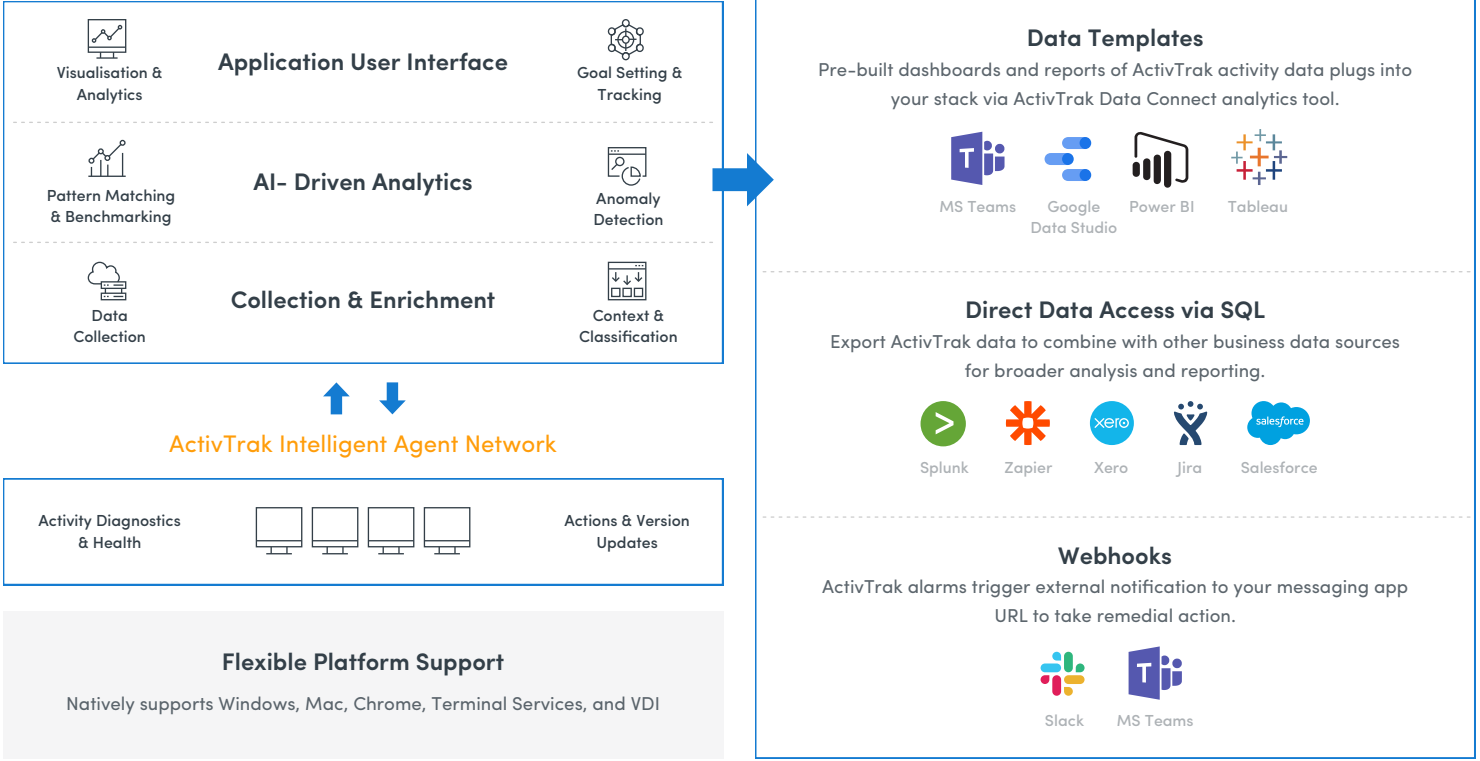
Visualisation & Analytics

Application User Interface

Goal Setting & Tracking

Pattern Matching & Benchmarking

AI- Driven Analytics

Anomaly Detection

Data Collection

Collection & Enrichment

Context & Classification

ActivTrak Intelligent Agent Network

Activity Diagnostics & Health

Actions & Version Updates

Flexible Platform Support

Natively supports Windows, Mac, Chrome, Terminal Services, and VDI

Data Templates

Pre-built dashboards and reports of ActivTrak activity data plugs into your stack via ActivTrak Data Connect analytics tool.

MS Teams

Google Data Studio

Power BI

Tableau

Direct Data Access via SQL

Export ActivTrak data to combine with other business data sources for broader analysis and reporting.

Splunk

Zapier

xero

Xero

Jira

salesforce

Salesforce

Webhooks

ActivTrak alarms trigger external notification to your messaging app URL to take remedial action.

Slack

MS Teams